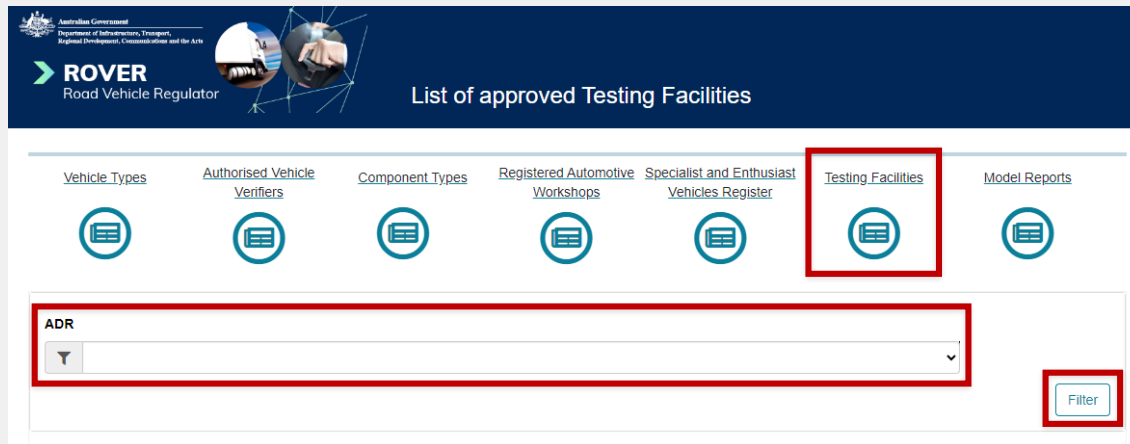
Australian Government
Department of Infrastructure, Transport, Regional Development, Communications and the Arts

ROVER
Road Vehicle Regulator

List of approved Testing Facilities

Vehicle Types

Authorised Vehicle Verifiers

Component Types

Registered Automotive Workshops

Specialist and Enthusiast Vehicles Register

Testing Facilities

Model Reports

ADR

Filter